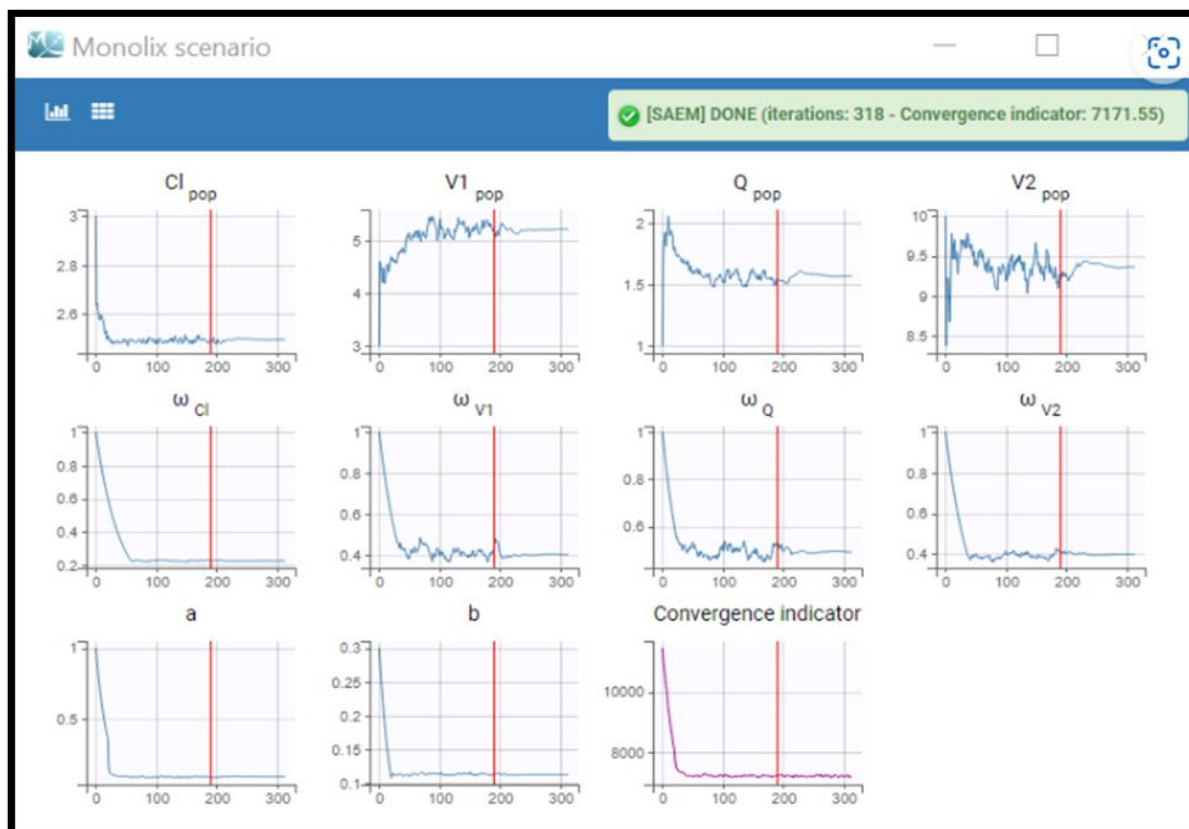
Monolix scenario

[SAEM] DONE (iterations: 318 - Convergence indicator: 7171.55)

$Cl_{pop}$
3
2.8
2.6
0 100 200 300

$V1_{pop}$
5
4
3
0 100 200 300

$Q_{pop}$
2
1.5
1
0 100 200 300

$V2_{pop}$
10
9.5
9
8.5
0 100 200 300

$\omega_{Cl}$
1
0.8
0.6
0.4
0.2
0 100 200 300

$\omega_{V1}$
1
0.8
0.6
0.4
0 100 200 300

$\omega_{Q}$
1
0.8
0.6
0 100 200 300

$\omega_{V2}$
1
0.8
0.6
0.4
0 100 200 300

a
1
0.5
0 100 200 300

b
0.3
0.25
0.2
0.15
0.1
0 100 200 300

Convergence indicator
10000
8000
0 100 200 300